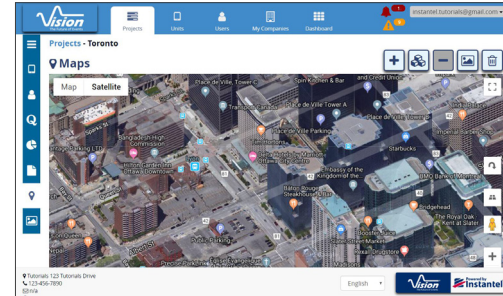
Vision

Projects Units Users My Companies Dashboard

instantel.tutorials@gmail.com

Projects - Toronto

Maps

Map Satellite

Place de Ville Parking
Spin Kitchen & Bar
Place de Ville Tower A
Place de Ville Parking
Bangladesh High Commission
Hilton Garden Inn Ottawa Downtown
Starbucks
Imperial Barber Shop
Baton Rouge Steakhouse
BMO Bank of Montreal
Bridgehead
The Royal Oak
Public Parking
Rideau Drugstore

Tutorials 123 Tutorials Drive
123-456-7890
n/a

English

Vision
Powered by Instantel